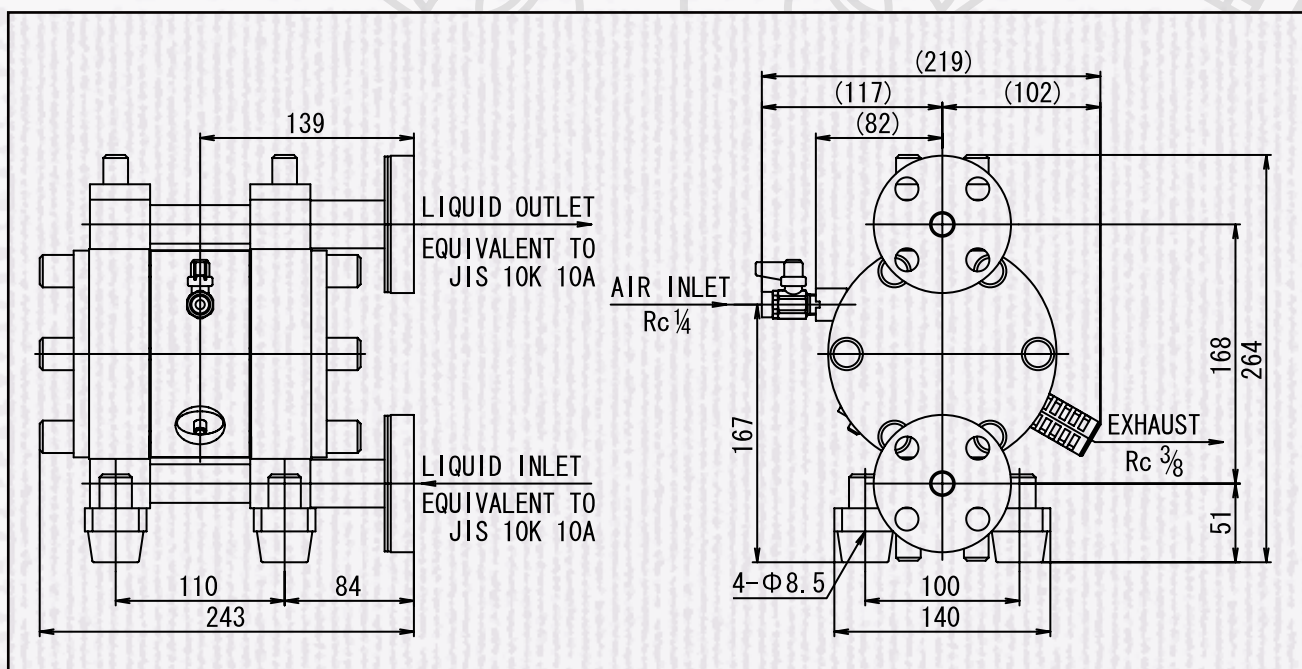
139

LIQUID OUTLET

EQUIVALENT TO JIS 10K 10A

LIQUID INLET

EQUIVALENT TO JIS 10K 10A

110

84

243

(219)

(117)

(102)

(82)

AIR INLET

Rc$\frac{1}{4}$

168

264

167

EXHAUST

Rc $\frac{3}{8}$

51

4-Φ8.5

100

140